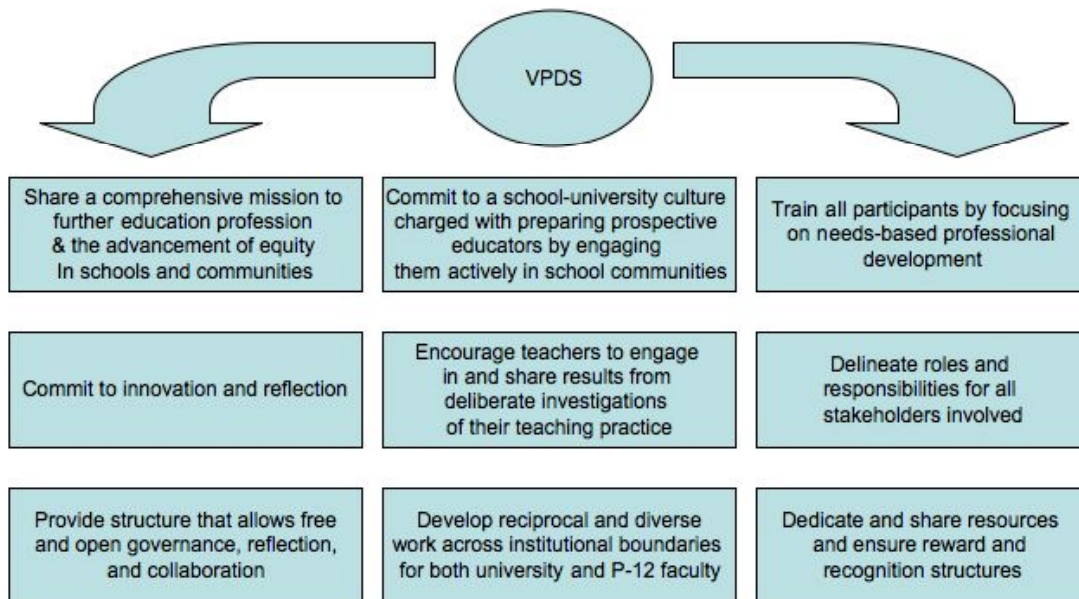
VPDS

Share a comprehensive mission to further education profession & the advancement of equity In schools and communities

Commit to a school-university culture charged with preparing prospective educators by engaging them actively in school communities

Train all participants by focusing on needs-based professional development

Commit to innovation and reflection

Encourage teachers to engage in and share results from deliberate investigations of their teaching practice

Delineate roles and responsibilities for all stakeholders involved

Provide structure that allows free and open governance, reflection, and collaboration

Develop reciprocal and diverse work across institutional boundaries for both university and P-12 faculty

Dedicate and share resources and ensure reward and recognition structures